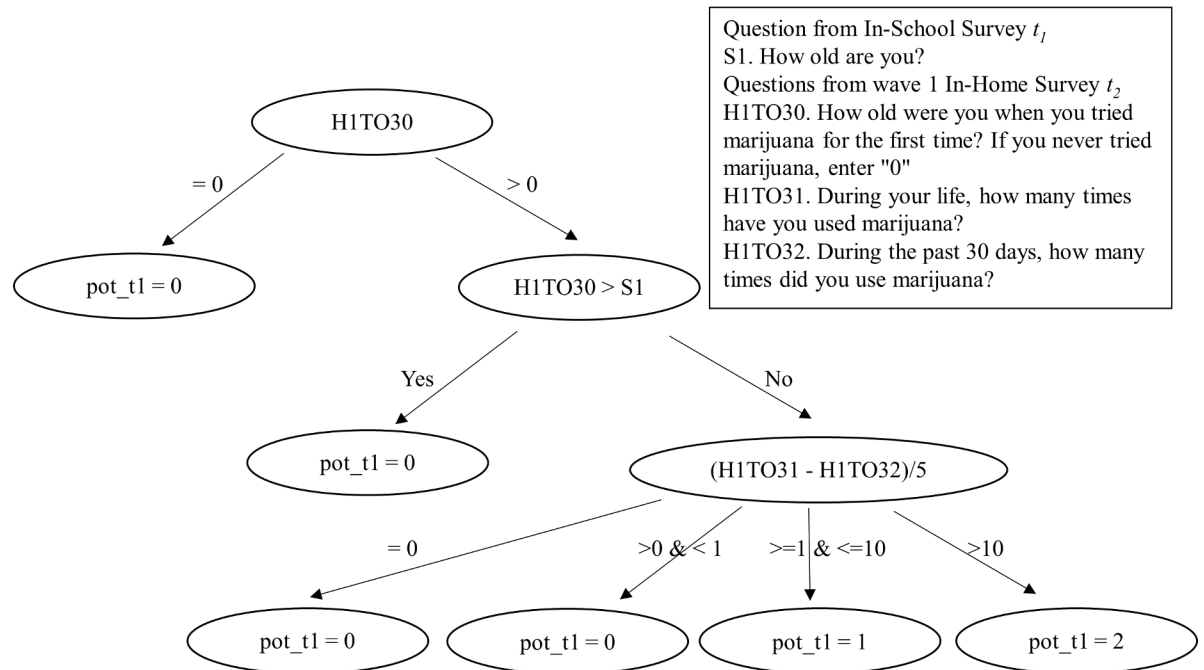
Question from In-School Survey $t_1$
S1. How old are you?
Questions from wave 1 In-Home Survey $t_2$
H1TO30. How old were you when you tried marijuana for the first time? If you never tried marijuana, enter "0"
H1TO31. During your life, how many times have you used marijuana?
H1TO32. During the past 30 days, how many times did you use marijuana?

H1TO30

= 0

> 0

pot_t1 = 0

H1TO30 > S1

Yes

No

pot_t1 = 0

(H1TO31 - H1TO32)/5

= 0

>0 & < 1

>=1 & <=10

>10

pot_t1 = 0

pot_t1 = 0

pot_t1 = 1

pot_t1 = 2